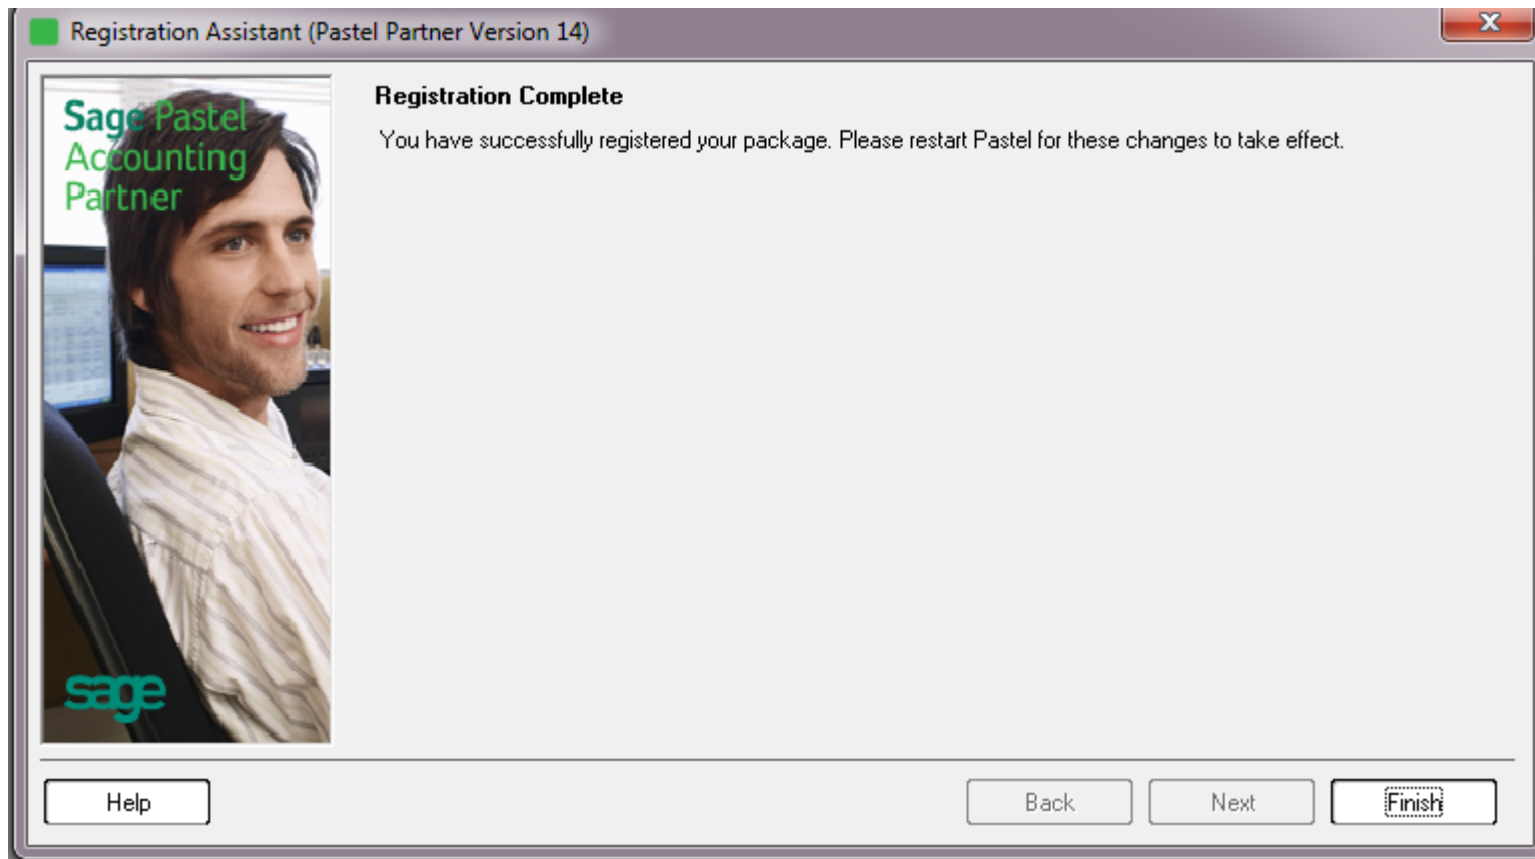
Registration Assistant (Pastel Partner Version 14)

Sage Pastel Accounting Partner

sage

Registration Complete

You have successfully registered your package. Please restart Pastel for these changes to take effect.

Help

Back

Next

Finish